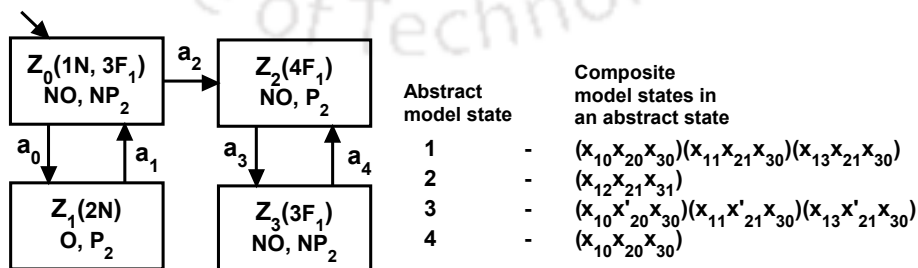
of Techno

$Z_0(1N, 3F_1)$
NO, $NP_2$

$a_2$

$Z_2(4F_1)$
NO, $P_2$

$a_0$

$a_1$

$a_3$

$a_4$

$Z_1(2N)$
O, $P_2$

$Z_3(3F_1)$
NO, $NP_2$

| Abstract model state | | Composite model states in an abstract state |
|---|---|---|
| 1 | - | $(x_{10}x_{20}x_{30})(x_{11}x_{21}x_{30})(x_{13}x_{21}x_{30})$ |
| 2 | - | $(x_{12}x_{21}x_{31})$ |
| 3 | - | $(x_{10}x'_{20}x_{30})(x_{11}x'_{21}x_{30})(x_{13}x'_{21}x_{30})$ |
| 4 | - | $(x_{10}x_{20}x_{30})$ |